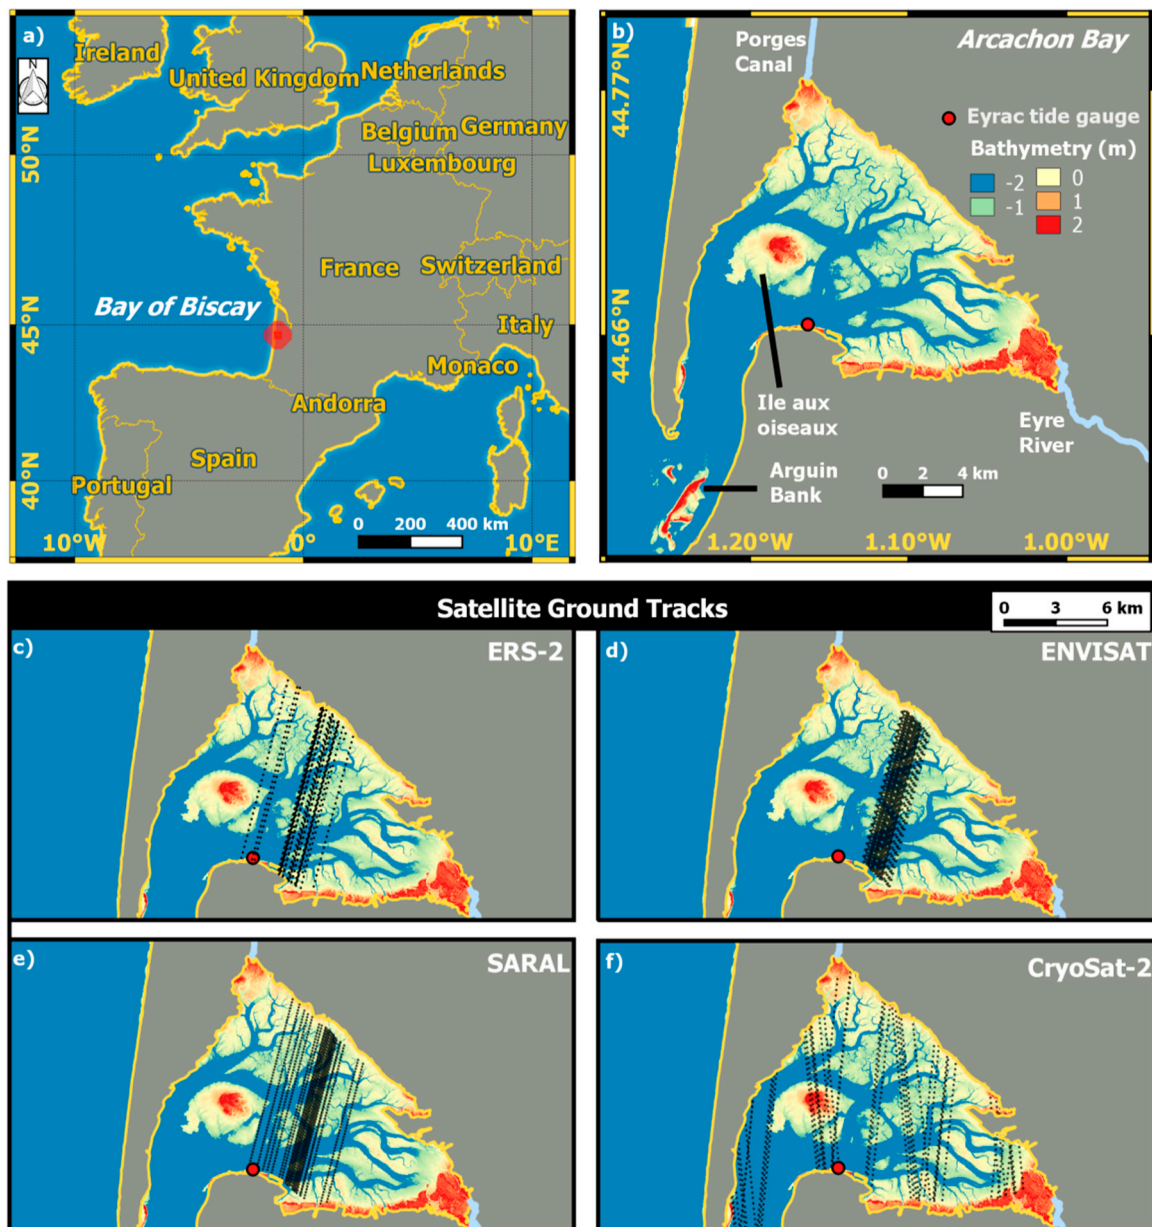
a)
N
Ireland
United Kingdom
Netherlands
Belgium
Germany
Luxembourg
50°N
France
Switzerland
Bay of Biscay
45°N
Italy
Monaco
Andorra
Spain
40°N
Portugal
0 200 400 km
10°W
0°
10°E

b)
Porges Canal
Arcachon Bay
44.77°N
Eyrac tide gauge
Bathymetry (m)
-2
-1
0
1
2
44.66°N
Ile aux oiseaux
Eyre River
Arguin Bank
0 2 4 km
1.20°W
1.10°W
1.00°W

Satellite Ground Tracks
0 3 6 km

c)
ERS-2

d)
ENVISAT

e)
SARAL

f)
CryoSat-2